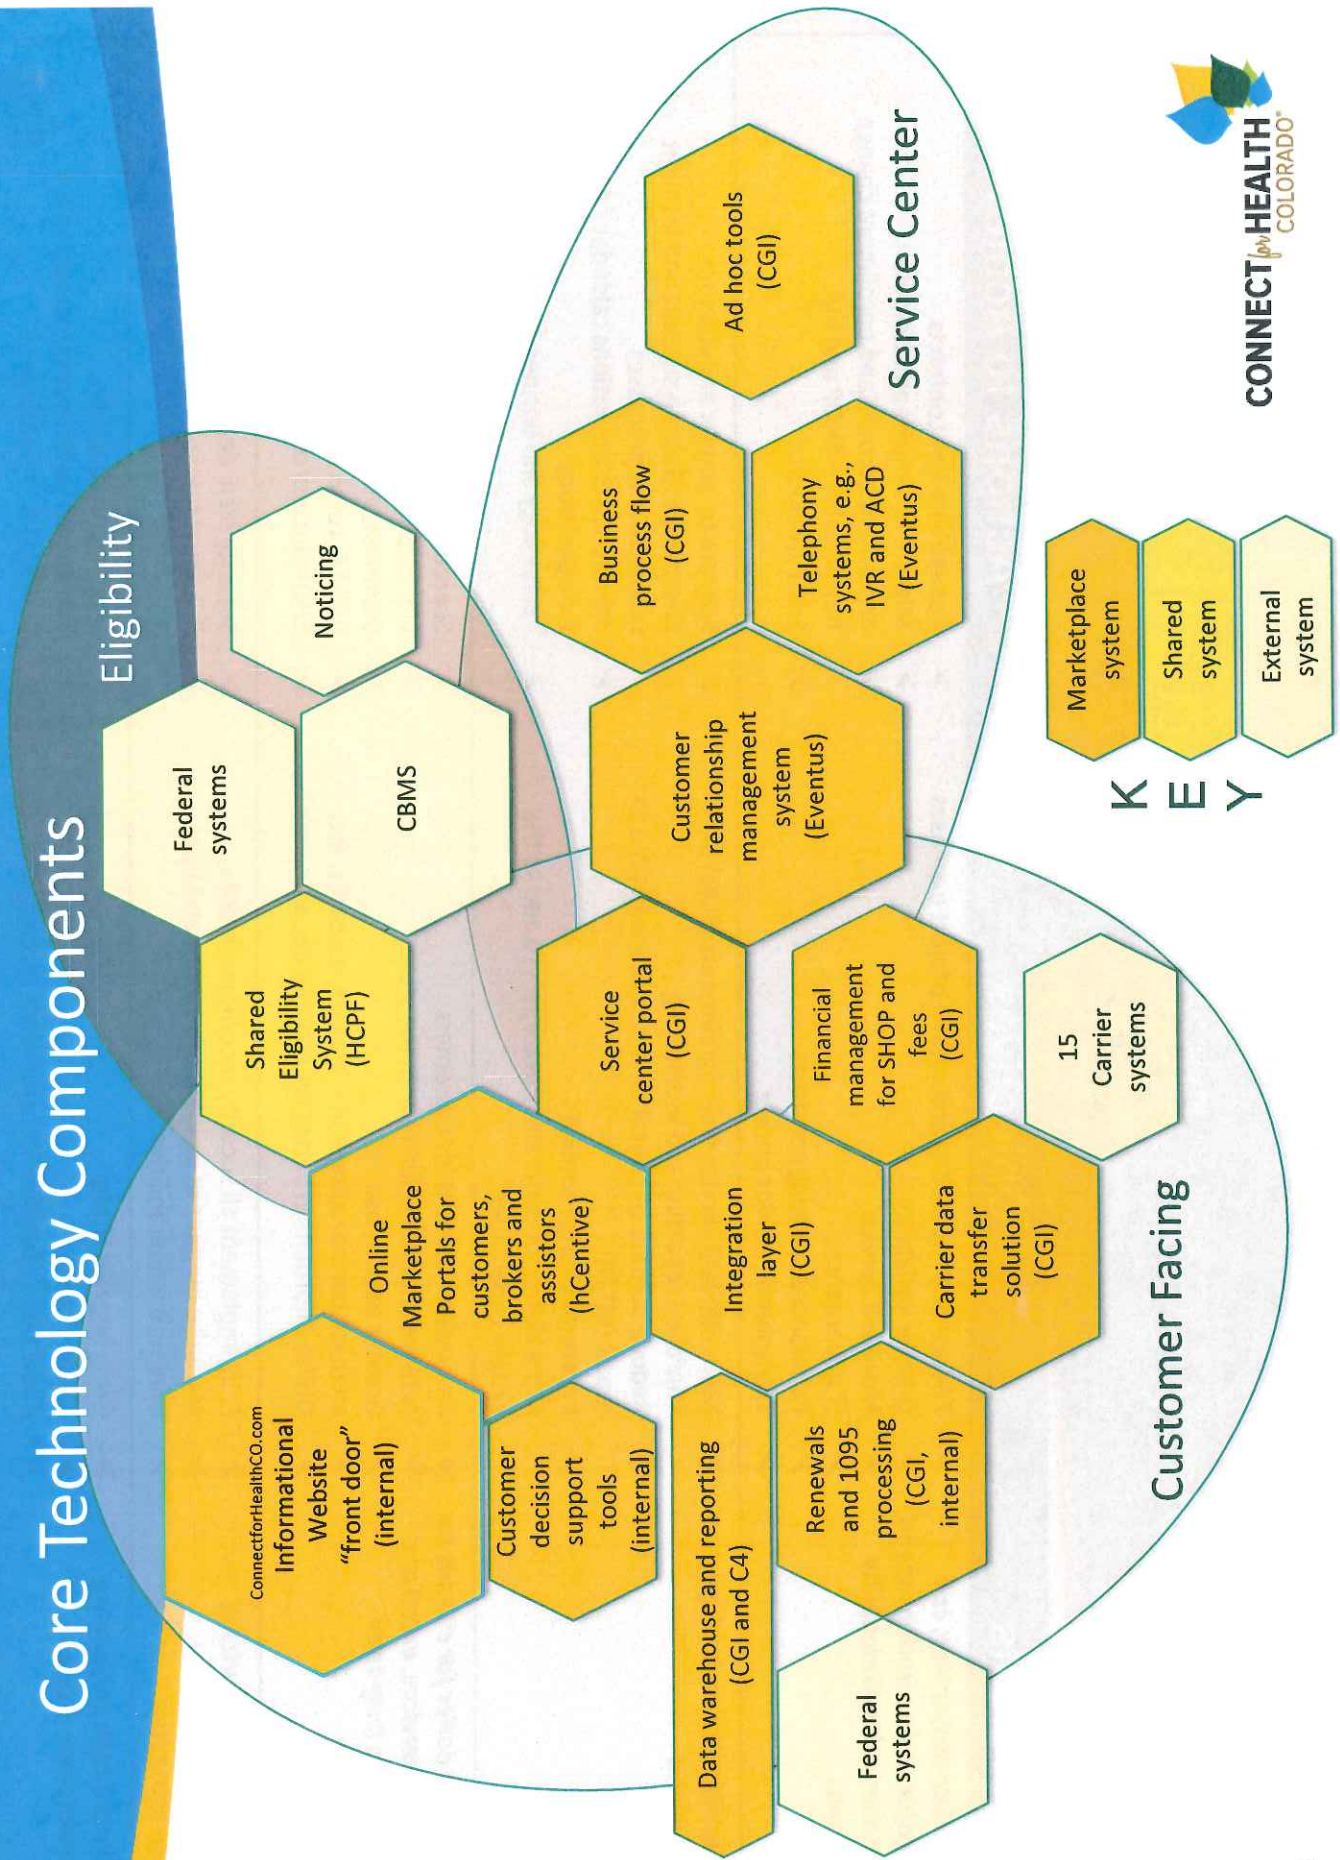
Core Technology Components

Eligibility

Federal systems

Noticing

CBMS

Shared Eligibility System (HCPF)

ConnectforHealthCO.com Informational Website "front door" (internal)

Online Marketplace Portals for customers, brokers and assistors (hCentive)

Customer decision support tools (internal)

Data warehouse and reporting (CGI and C4)

Federal systems

Renewals and 1095 processing (CGI, internal)

Integration layer (CGI)

Carrier data transfer solution (CGI)

Service center portal (CGI)

Financial management for SHOP and fees (CGI)

15 Carrier systems

Customer Facing

Customer relationship management system (Eventus)

Business process flow (CGI)

Telephony systems, e.g., IVR and ACD (Eventus)

Ad hoc tools (CGI)

Service Center

KEY

Marketplace system

Shared system

External system

CONNECT for HEALTH COLORADO